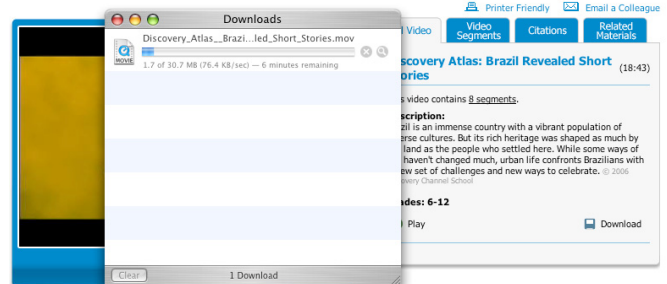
Printer Friendly
Email a Colleague
Downloads
Discovery_Atlas__Brazi...led_Short_Stories.mov
MOVIE
1.7 of 30.7 MB (76.4 KB/sec) — 6 minutes remaining
Clear
1 Download
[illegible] Video
Video Segments
Citations
Related Materials
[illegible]scovery Atlas: Brazil Revealed Short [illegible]tories
(18:43)
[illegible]s video contains 8 segments.
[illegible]scription:
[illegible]zil is an immense country with a vibrant population of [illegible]erse cultures. But its rich heritage was shaped as much by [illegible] land as the people who settled here. While some ways of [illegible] haven't changed much, urban life confronts Brazilians with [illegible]ew set of challenges and new ways to celebrate. © 2006 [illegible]very Channel School
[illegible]ades: 6-12
Play
Download